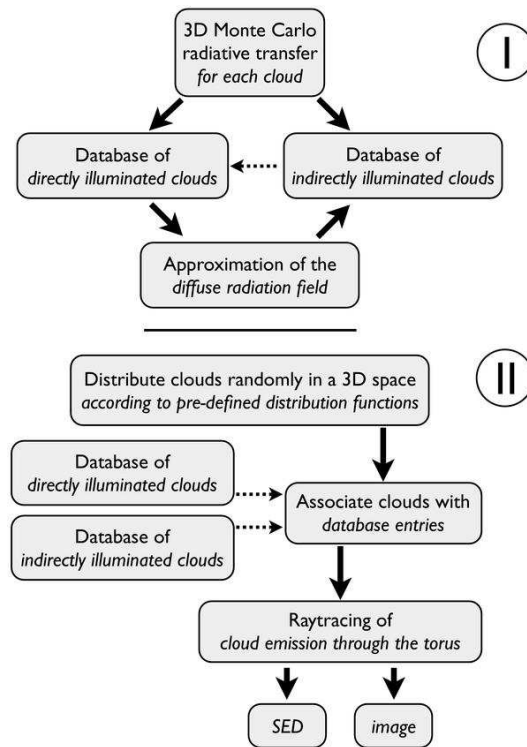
I

3D Monte Carlo radiative transfer *for each cloud*

Database of *directly illuminated clouds*

Database of *indirectly illuminated clouds*

Approximation of the *diffuse radiation field*

II

Distribute clouds randomly in a 3D space *according to pre-defined distribution functions*

Database of *directly illuminated clouds*

Database of *indirectly illuminated clouds*

Associate clouds with *database entries*

Raytracing of *cloud emission through the torus*

*SED*

*image*